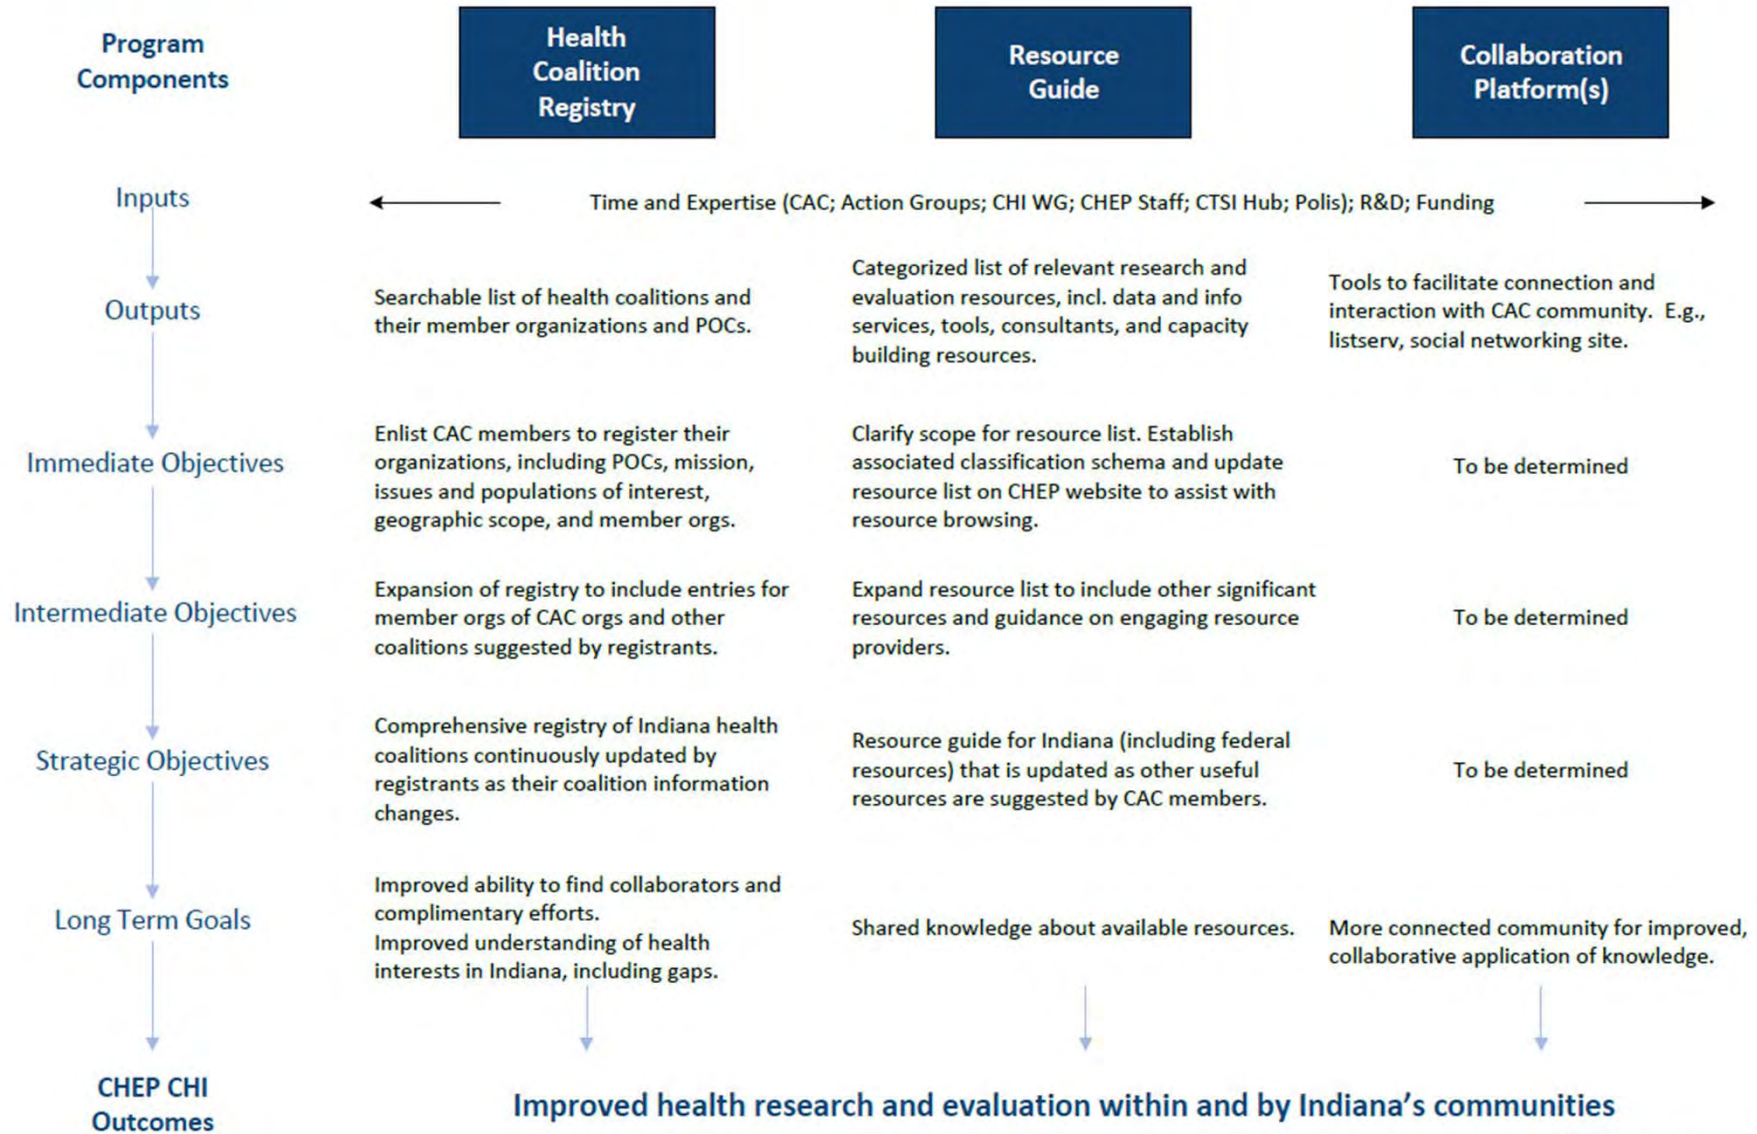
| Program Components | Health Coalition Registry | Resource Guide | Collaboration Platform(s) |
|---|---|---|---|
| Inputs | Time and Expertise (CAC; Action Groups; CHI WG; CHEP Staff; CTSI Hub; Polis); R&D; Funding | | |
| Outputs | Searchable list of health coalitions and their member organizations and POCs. | Categorized list of relevant research and evaluation resources, incl. data and info services, tools, consultants, and capacity building resources. | Tools to facilitate connection and interaction with CAC community. E.g., listserv, social networking site. |
| Immediate Objectives | Enlist CAC members to register their organizations, including POCs, mission, issues and populations of interest, geographic scope, and member orgs. | Clarify scope for resource list. Establish associated classification schema and update resource list on CHEP website to assist with resource browsing. | To be determined |
| Intermediate Objectives | Expansion of registry to include entries for member orgs of CAC orgs and other coalitions suggested by registrants. | Expand resource list to include other significant resources and guidance on engaging resource providers. | To be determined |
| Strategic Objectives | Comprehensive registry of Indiana health coalitions continuously updated by registrants as their coalition information changes. | Resource guide for Indiana (including federal resources) that is updated as other useful resources are suggested by CAC members. | To be determined |
| Long Term Goals | Improved ability to find collaborators and complimentary efforts. Improved understanding of health interests in Indiana, including gaps. | Shared knowledge about available resources. | More connected community for improved, collaborative application of knowledge. |
| CHEP CHI Outcomes | Improved health research and evaluation within and by Indiana's communities | | |